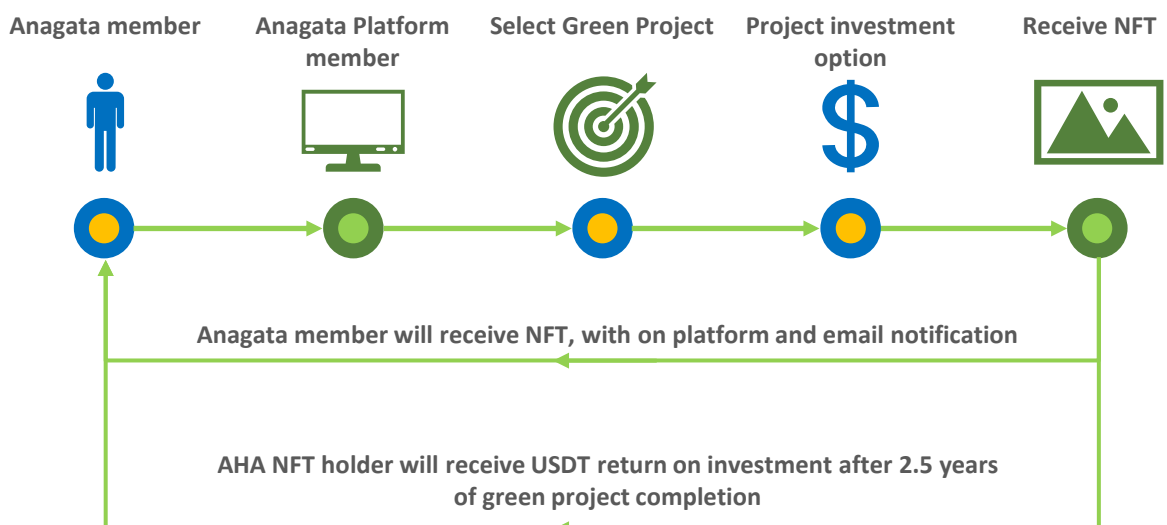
Anagata member

Anagata Platform member

Select Green Project

Project investment option

Receive NFT

$

Anagata member will receive NFT, with on platform and email notification

AHA NFT holder will receive USDT return on investment after 2.5 years of green project completion